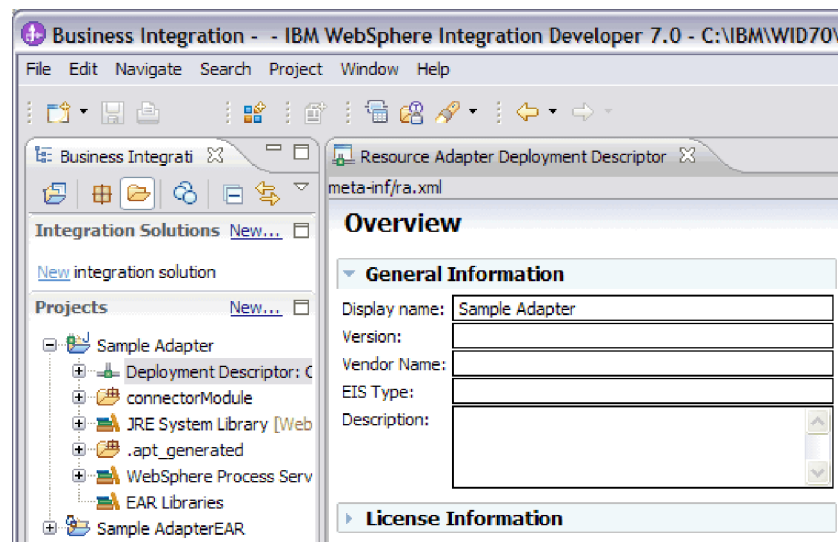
Business Integration - - IBM WebSphere Integration Developer 7.0 - C:\IBM\WID70\

File Edit Navigate Search Project Window Help

Business Integrati

Resource Adapter Deployment Descriptor

meta-inf/ra.xml

Integration Solutions New...

New integration solution

Projects New...

Sample Adapter

Deployment Descriptor: C

connectorModule

JRE System Library [Web

.apt_generated

WebSphere Process Serv

EAR Libraries

Sample AdapterEAR

Overview

General Information

Display name: Sample Adapter

Version:

Vendor Name:

EIS Type:

Description:

License Information